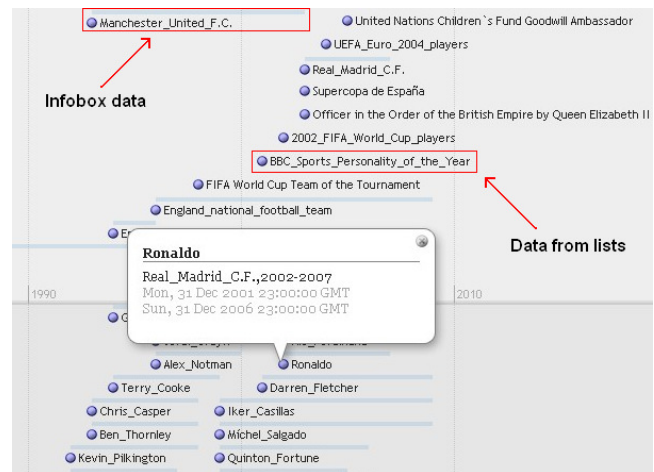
Manchester_United_F.C.
United Nations Children`s Fund Goodwill Ambassador
UEFA_Euro_2004_players
Real_Madrid_C.F.
Supercopa de España
Officer in the Order of the British Empire by Queen Elizabeth II
2002_FIFA_World_Cup_players
BBC_Sports_Personality_of_the_Year
FIFA World Cup Team of the Tournament
England_national_football_team
Infobox data
Data from lists
E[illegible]
Ronaldo
Real_Madrid_C.F.,2002-2007
Mon, 31 Dec 2001 23:00:00 GMT
Sun, 31 Dec 2006 23:00:00 GMT
1990
2010
G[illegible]
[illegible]
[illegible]
Alex_Notman
Ronaldo
Terry_Cooke
Darren_Fletcher
Chris_Casper
Iker_Casillas
Ben_Thornley
Míchel_Salgado
Kevin_Pilkington
Quinton_Fortune